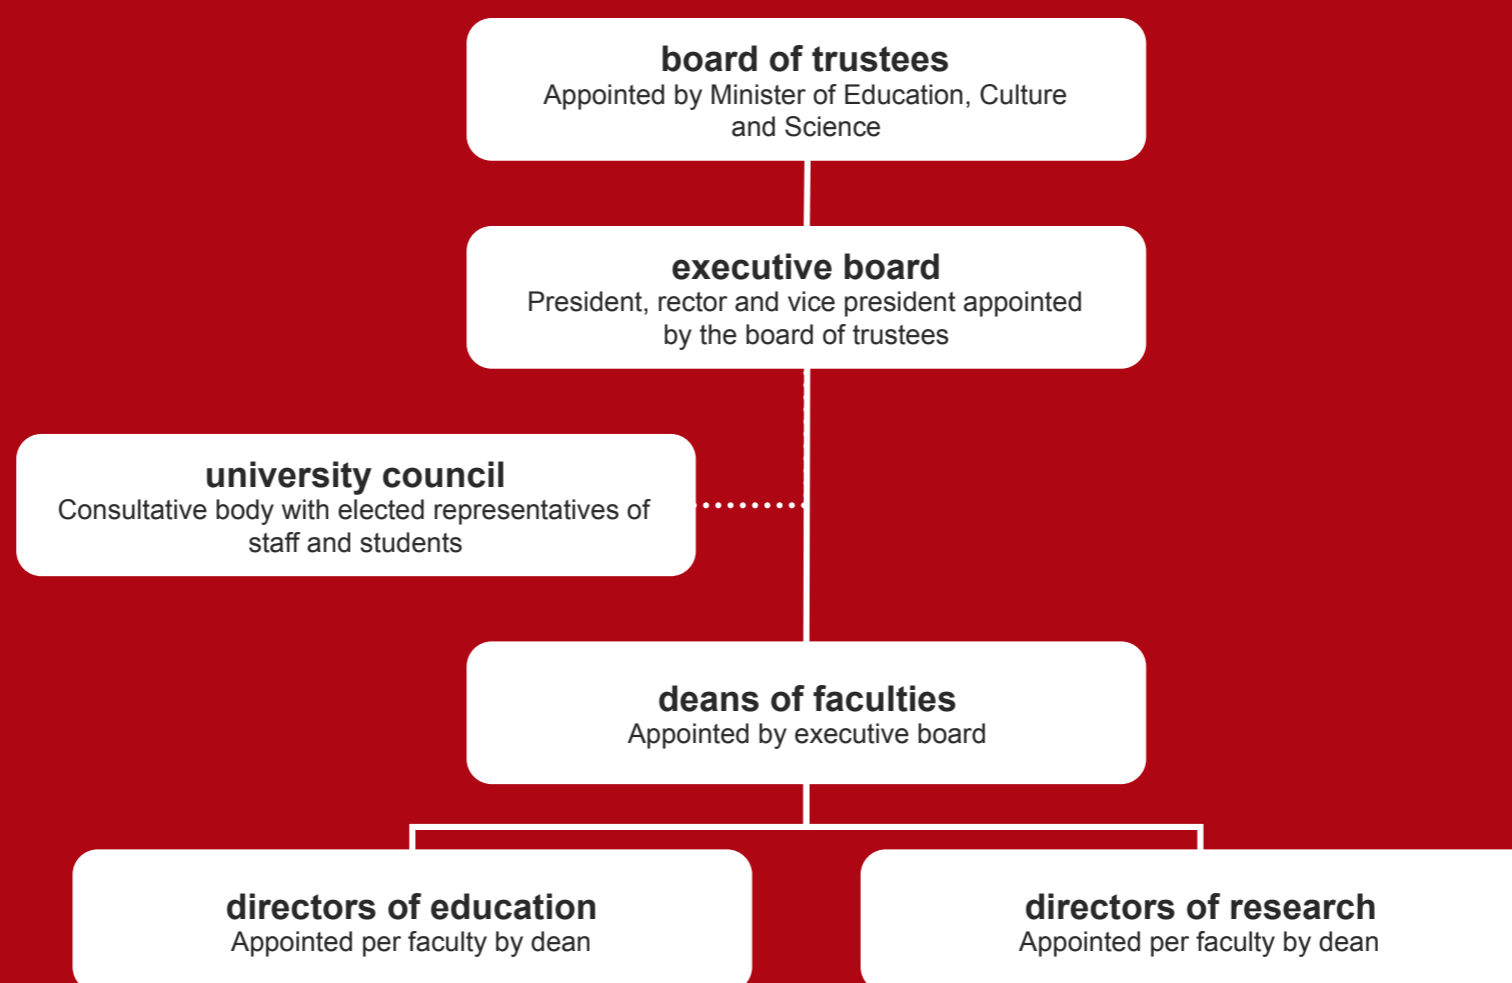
board of trustees
Appointed by Minister of Education, Culture and Science

executive board
President, rector and vice president appointed by the board of trustees

university council
Consultative body with elected representatives of staff and students

deans of faculties
Appointed by executive board

directors of education
Appointed per faculty by dean

directors of research
Appointed per faculty by dean